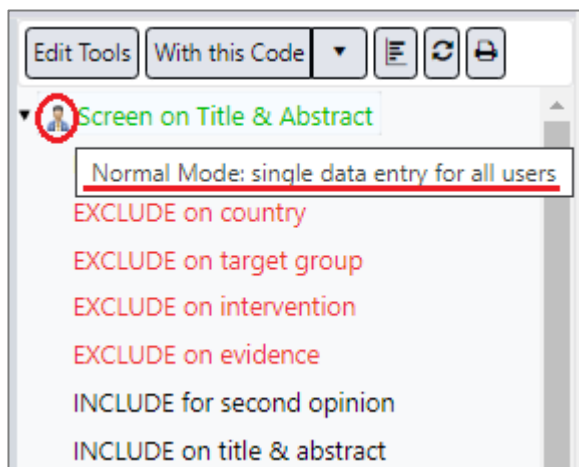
Edit Tools | With this Code ▼

Screen on Title & Abstract

Normal Mode: single data entry for all users

EXCLUDE on country

EXCLUDE on target group

EXCLUDE on intervention

EXCLUDE on evidence

INCLUDE for second opinion

INCLUDE on title & abstract